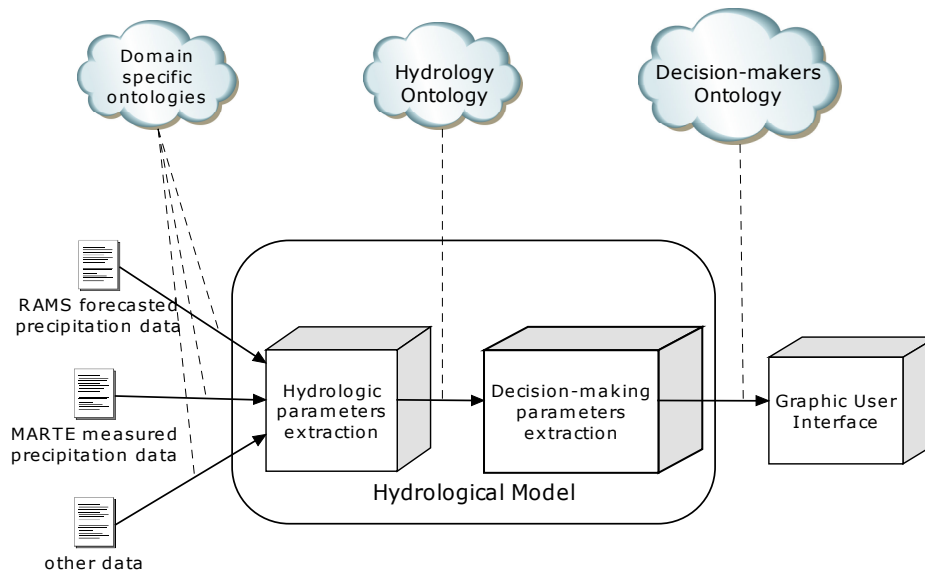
Domain specific ontologies

Hydrology Ontology

Decision-makers Ontology

RAMS forecasted precipitation data

MARTE measured precipitation data

other data

Hydrologic parameters extraction

Decision-making parameters extraction

Hydrological Model

Graphic User Interface